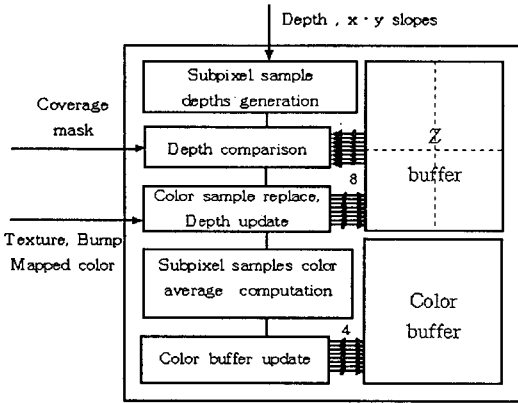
Depth , x · y slopes

Subpixel sample depths generation

Coverage mask

Depth comparison

8

Z buffer

Color sample replace, Depth update

Texture, Bump Mapped color

Subpixel samples color average computation

Color buffer

4

Color buffer update